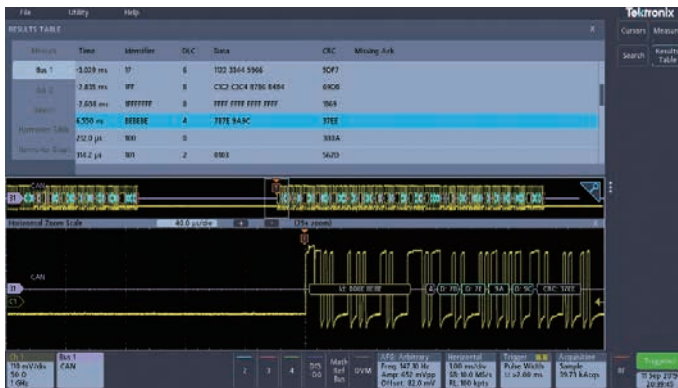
File Utility Help

Tektronix

RESULTS TABLE

Cursors Measure

Search Results Table

| | Time | Identifier | DLC | Data | CRC | Missing Ack |
|---|---|---|---|---|---|---|
| Bus 1 | -3.039 ms | 17 | 6 | 1122 3344 5566 | 5DF7 | |
| | -2.835 ms | 1FF | 8 | C1C2 C3C4 B7B6 B4B4 | 6808 | |
| | 2.058 ms | 1FFFFFFF | 8 | FFFF FFFF FFFF FFFF | 1B69 | |
| | 6.550 ms | 8E8E8E | 4 | 707E 9A9C | 37EE | |
| | 212.0 μs | 100 | 0 | | 333A | |
| | 314.2 μs | 101 | 2 | 0103 | 562D | |

CAN

Horizontal Zoom Scale 40.0 μs/div (25x zoom)

CAN

Ch 1 110 mV/div 50 Ω 1 GHz

Bus 1 CAN

2 3 4

Math Ref Bus

DVM

AFG: Arbitrary Freq: 147.10 Hz Ampl: 452 mVpp Offset: 82.0 mV

Horizontal 1.00 ms/div SR: 10.0 MS/s RL: 100 kpts

Trigger Pulse Width

Acquisition Sample 19.71 kAcqs

Triggered

11 Sep 2015 20:39:45